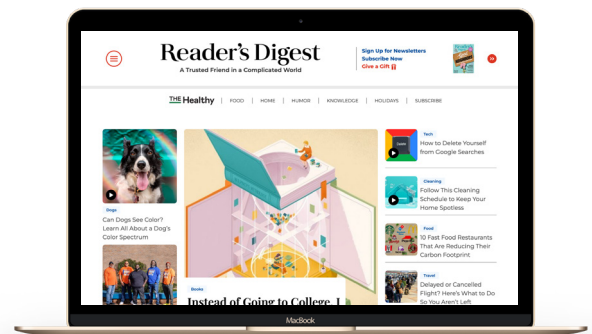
Reader's Digest
A Trusted Friend in a Complicated World

Sign Up for Newsletters
Subscribe Now
Give a Gift

THE Healthy | FOOD | HOME | HUMOR | KNOWLEDGE | HOLIDAYS | SUBSCRIBE

Dogs
Can Dogs See Color? Learn All About a Dog's Color Spectrum

Books
Instead of Going to College, I

Tech
How to Delete Yourself from Google Searches

Cleaning
Follow This Cleaning Schedule to Keep Your Home Spotless

Food
10 Fast Food Restaurants That Are Reducing Their Carbon Footprint

Travel
Delayed or Cancelled Flight? Here's What to Do So You Aren't Left

MacBook